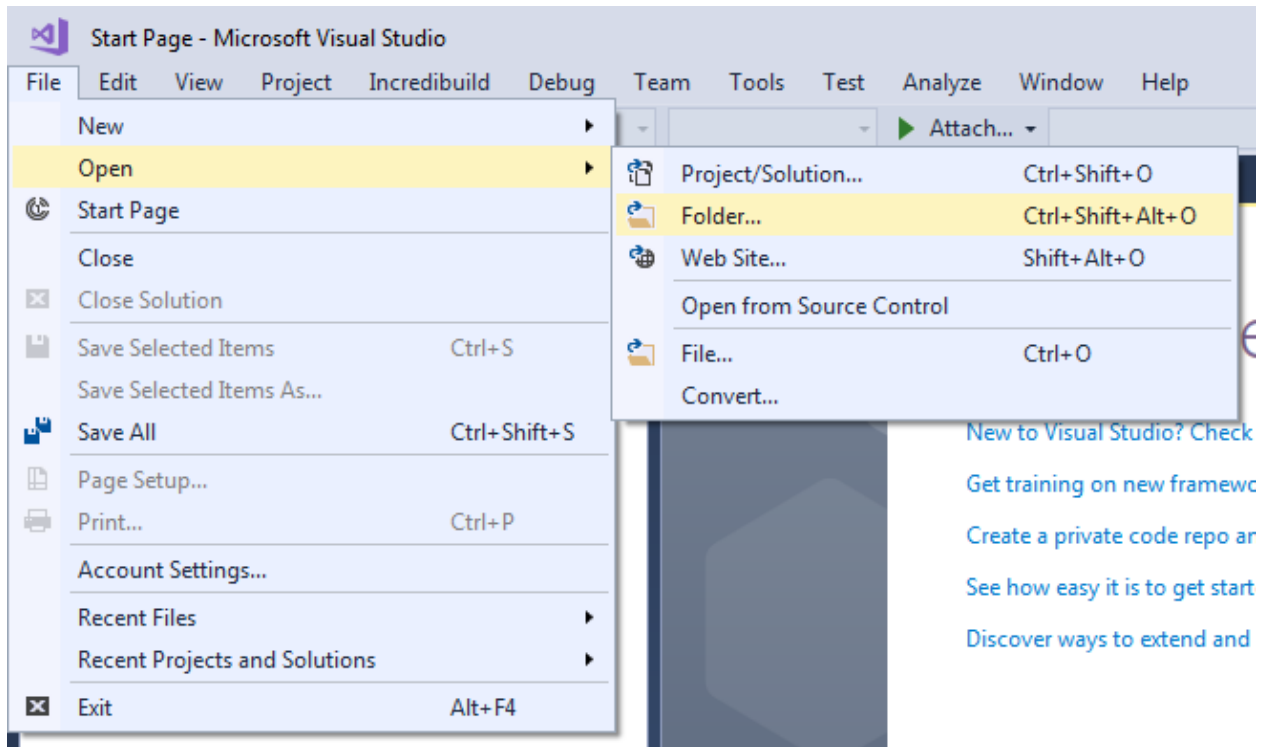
Start Page - Microsoft Visual Studio

File Edit View Project Incredibuild Debug Team Tools Test Analyze Window Help

Attach...

New
Open
Start Page
Close
Close Solution
Save Selected Items Ctrl+S
Save Selected Items As...
Save All Ctrl+Shift+S
Page Setup...
Print... Ctrl+P
Account Settings...
Recent Files
Recent Projects and Solutions
Exit Alt+F4

Project/Solution... Ctrl+Shift+O
Folder... Ctrl+Shift+Alt+O
Web Site... Shift+Alt+O
Open from Source Control
File... Ctrl+O
Convert...

New to Visual Studio? Check
Get training on new framewo
Create a private code repo ar
See how easy it is to get start
Discover ways to extend and